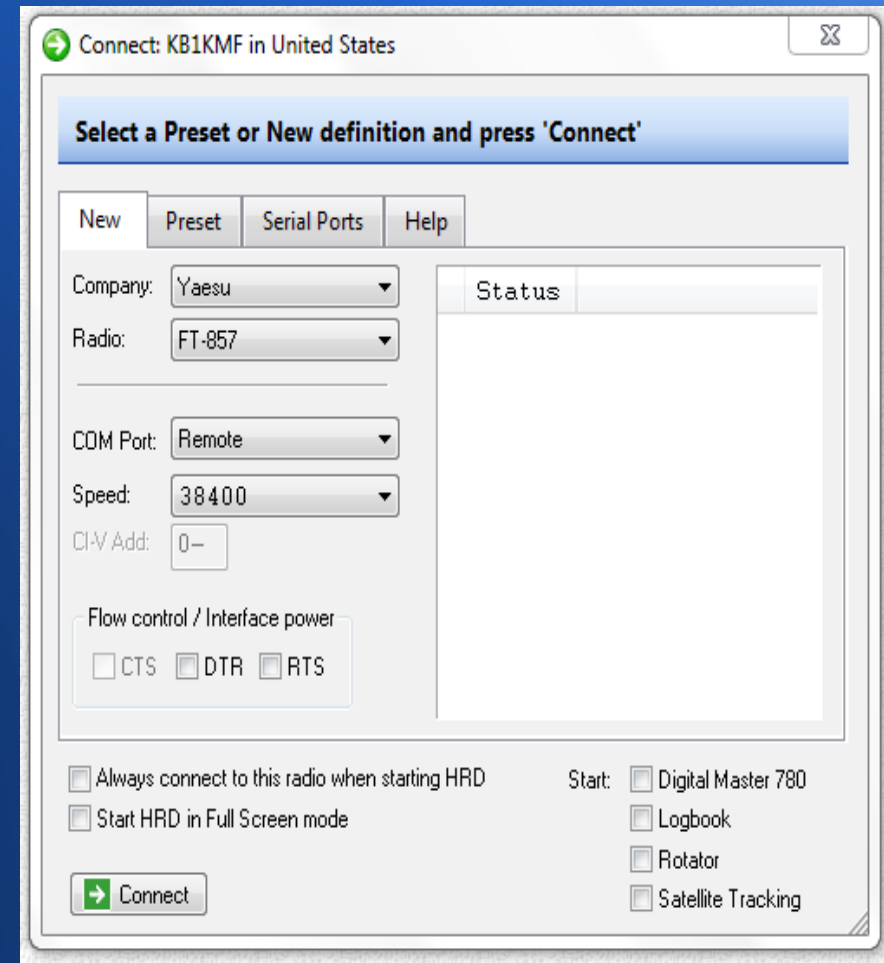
Connect: KB1KMF in United States

Select a Preset or New definition and press 'Connect'

New | Preset | Serial Ports | Help

Company: Yaesu
Radio: FT-857

COM Port: Remote
Speed: 38400
CI-V Add: 0–

Flow control / Interface power
CTS DTR RTS

Status

Always connect to this radio when starting HRD
Start HRD in Full Screen mode

Start: Digital Master 780
Logbook
Rotator
Satellite Tracking

Connect